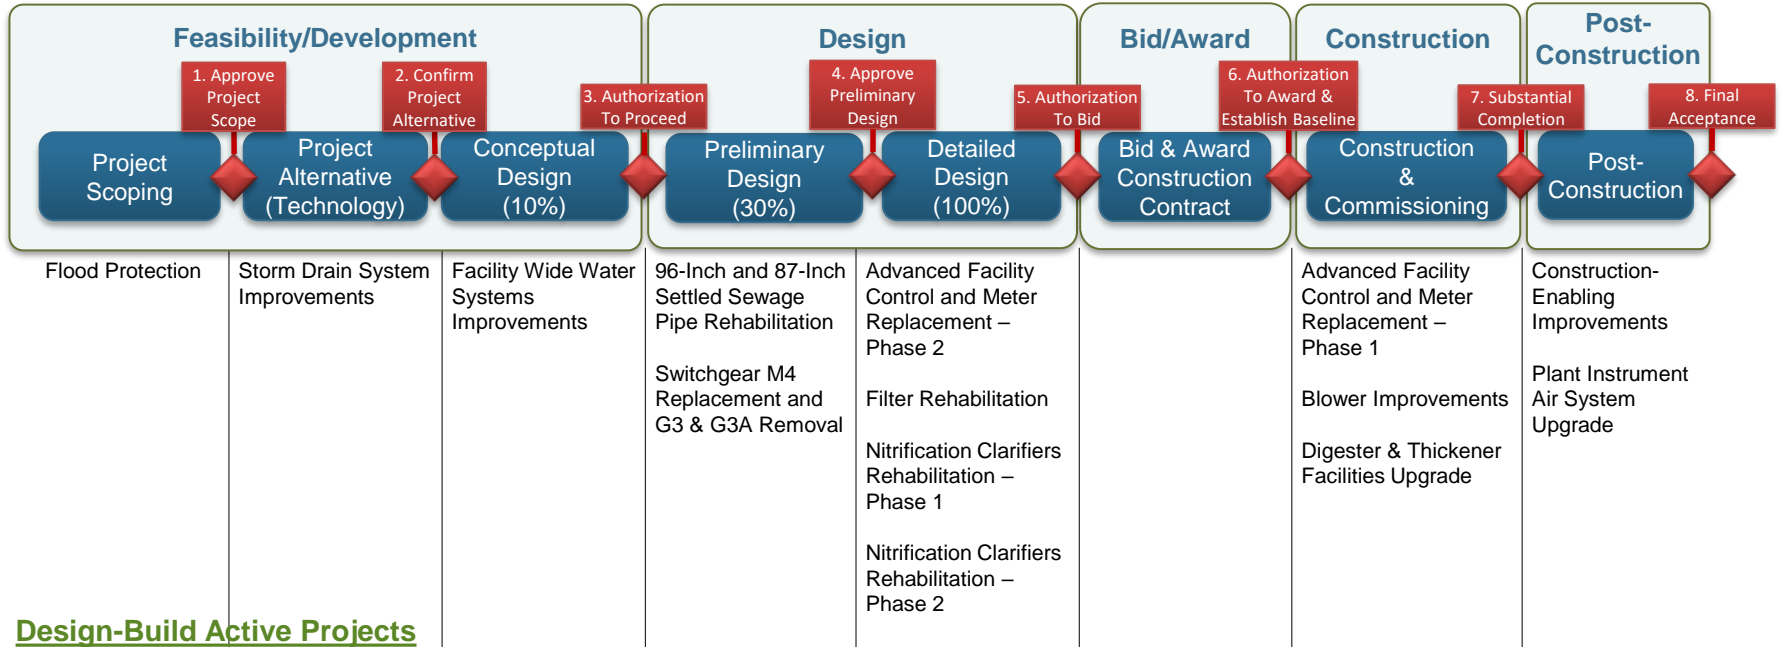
Feasibility/Development

Design

Bid/Award

Construction

Post-Construction

1. Approve Project Scope

2. Confirm Project Alternative

3. Authorization To Proceed

4. Approve Preliminary Design

5. Authorization To Bid

6. Authorization To Award & Establish Baseline

7. Substantial Completion

8. Final Acceptance

Project Scoping

Project Alternative (Technology)

Conceptual Design (10%)

Preliminary Design (30%)

Detailed Design (100%)

Bid & Award Construction Contract

Construction & Commissioning

Post-Construction

Flood Protection

Storm Drain System Improvements

Facility Wide Water Systems Improvements

96-Inch and 87-Inch Settled Sewage Pipe Rehabilitation

Switchgear M4 Replacement and G3 & G3A Removal

Advanced Facility Control and Meter Replacement – Phase 2

Filter Rehabilitation

Nitrification Clarifiers Rehabilitation – Phase 1

Nitrification Clarifiers Rehabilitation – Phase 2

Advanced Facility Control and Meter Replacement – Phase 1

Blower Improvements

Digester & Thickener Facilities Upgrade

Construction-Enabling Improvements

Plant Instrument Air System Upgrade

Design-Build Active Projects